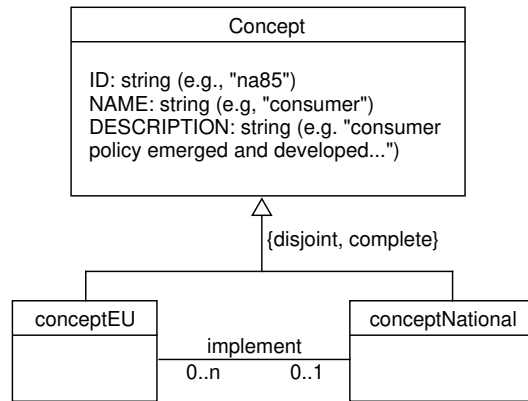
Concept

ID: string (e.g., "na85")
NAME: string (e.g, "consumer")
DESCRIPTION: string (e.g. "consumer policy emerged and developed...")

{disjoint, complete}

conceptEU

conceptNational

implement

0..n

0..1